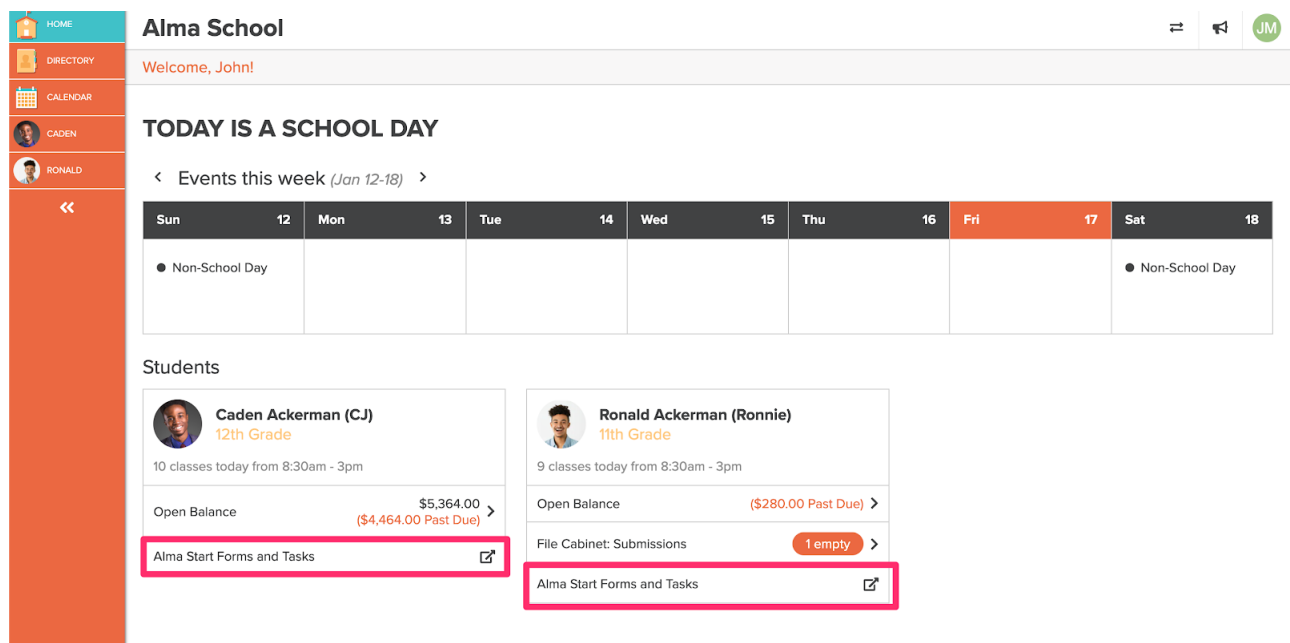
HOME
DIRECTORY
CALENDAR
CADEN
RONALD
«

Alma School

JM

Welcome, John!

TODAY IS A SCHOOL DAY

‹ Events this week (Jan 12-18) ›

| Sun 12 | Mon 13 | Tue 14 | Wed 15 | Thu 16 | Fri 17 | Sat 18 |
|---|---|---|---|---|---|---|
| ● Non-School Day | | | | | | ● Non-School Day |

Students

Caden Ackerman (CJ)
12th Grade
10 classes today from 8:30am - 3pm
Open Balance $5,364.00 ($4,464.00 Past Due) ›
Alma Start Forms and Tasks

Ronald Ackerman (Ronnie)
11th Grade
9 classes today from 8:30am - 3pm
Open Balance ($280.00 Past Due) ›
File Cabinet: Submissions 1 empty ›
Alma Start Forms and Tasks